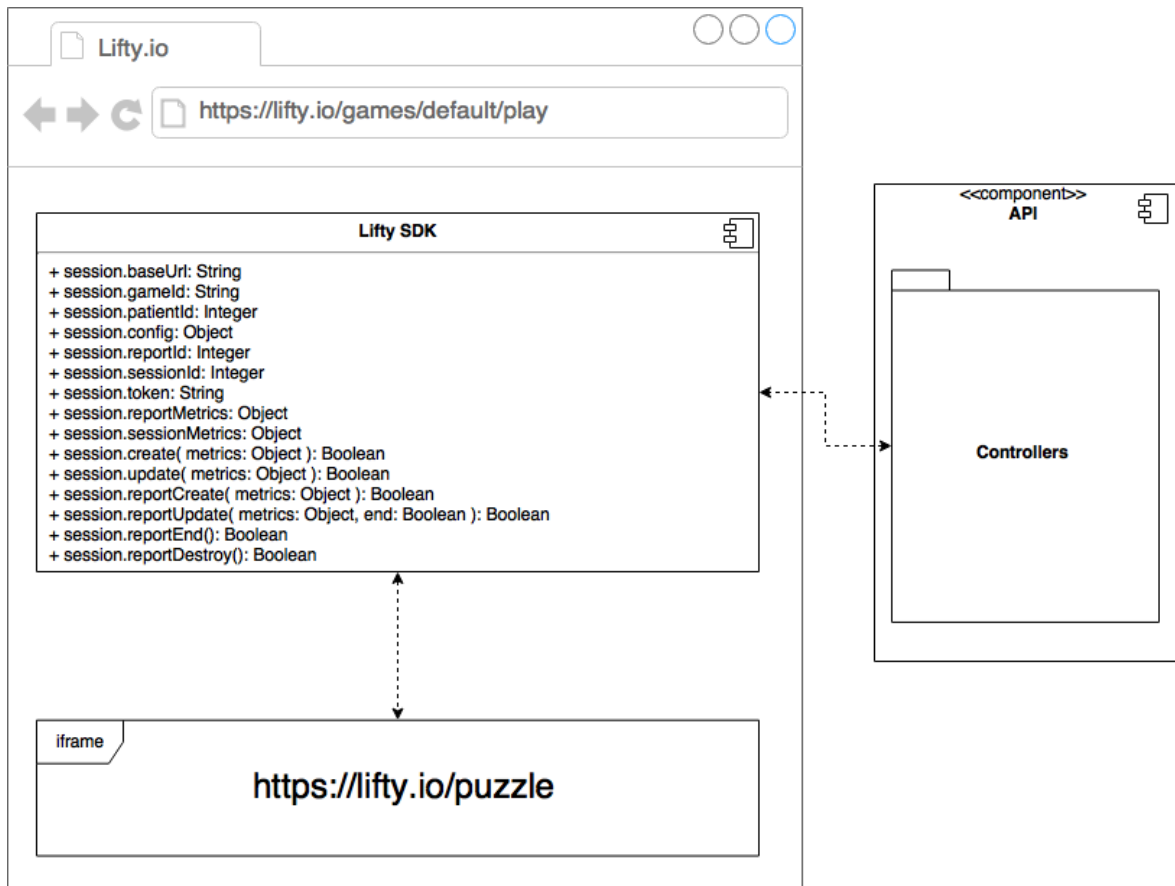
Lifty.io

https://lifty.io/games/default/play

Lifty SDK

+ session.baseUrl: String
+ session.gameId: String
+ session.patientId: Integer
+ session.config: Object
+ session.reportId: Integer
+ session.sessionId: Integer
+ session.token: String
+ session.reportMetrics: Object
+ session.sessionMetrics: Object
+ session.create( metrics: Object ): Boolean
+ session.update( metrics: Object ): Boolean
+ session.reportCreate( metrics: Object ): Boolean
+ session.reportUpdate( metrics: Object, end: Boolean ): Boolean
+ session.reportEnd(): Boolean
+ session.reportDestroy(): Boolean

iframe

https://lifty.io/puzzle

<<component>>
API

Controllers